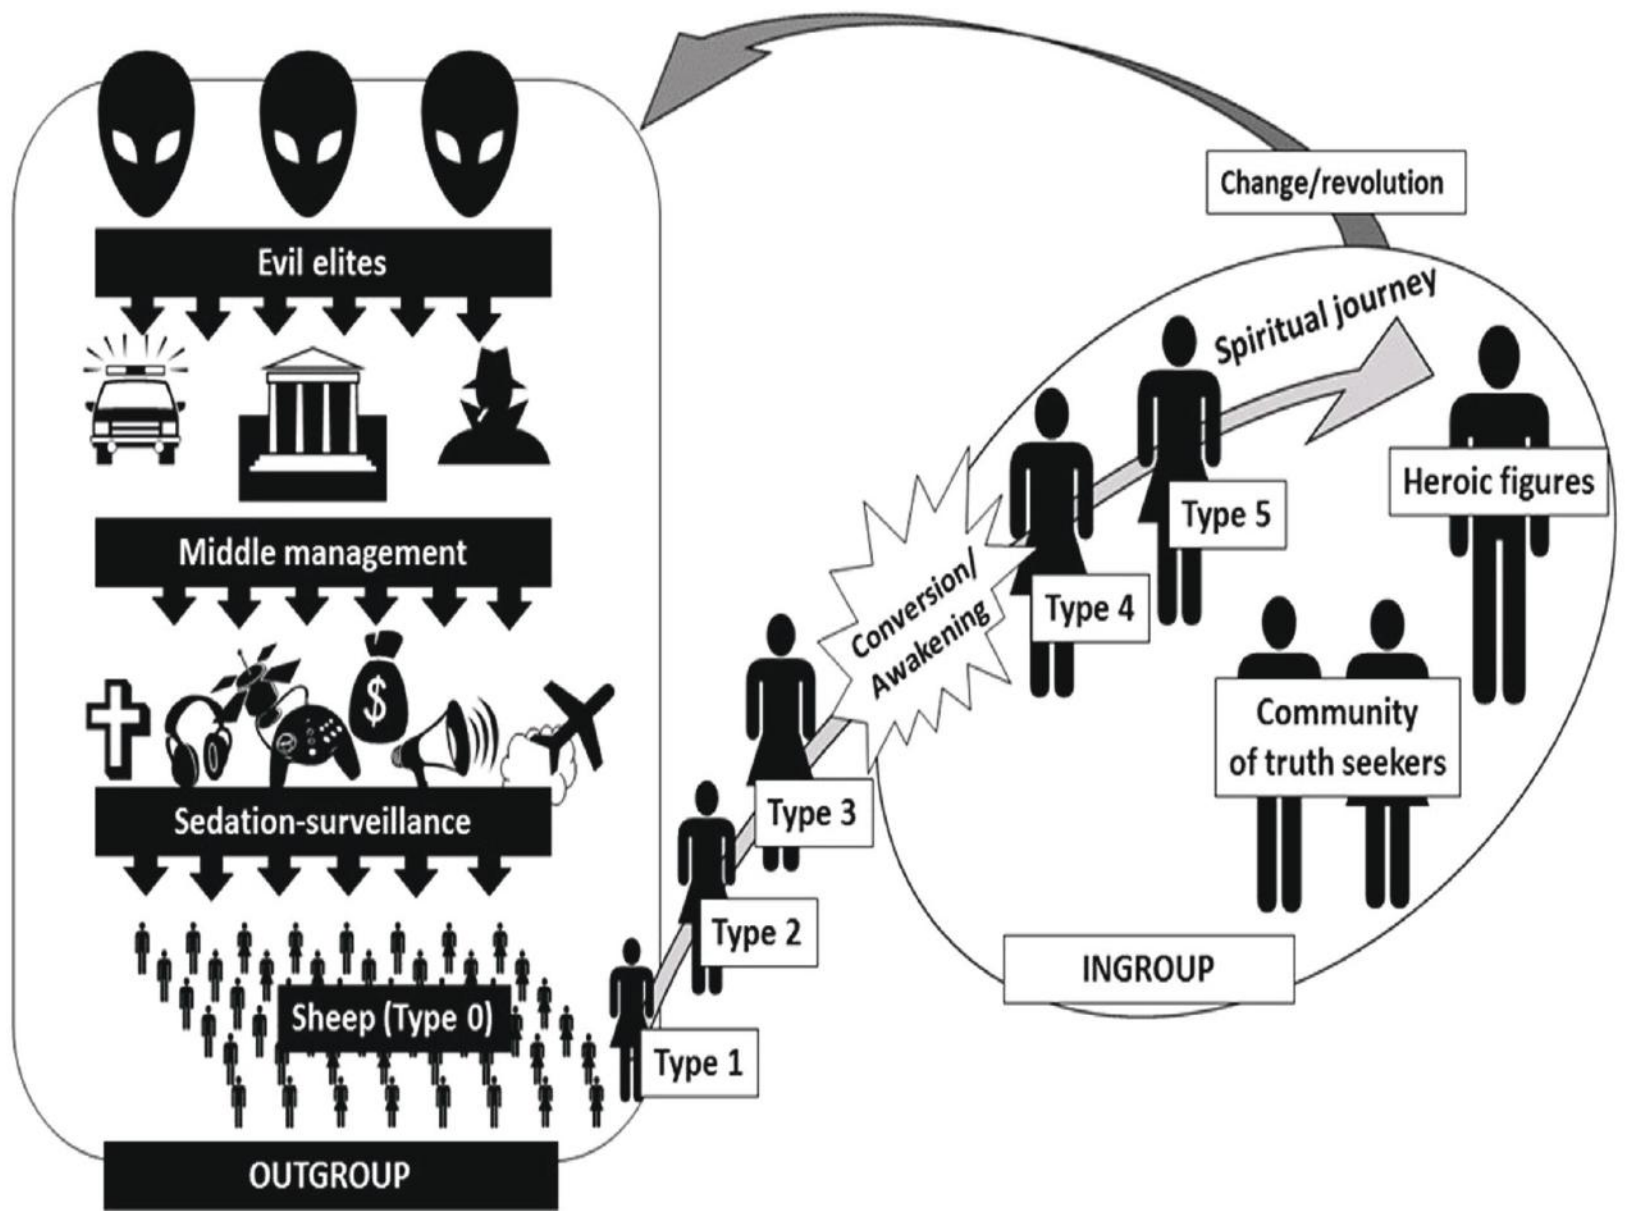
Change/revolution

Evil elites

Middle management

$

Sedation-surveillance

Sheep (Type 0)

OUTGROUP

Type 1

Type 2

Type 3

Conversion/ Awakening

Type 4

Type 5

Spiritual journey

Heroic figures

Community of truth seekers

INGROUP